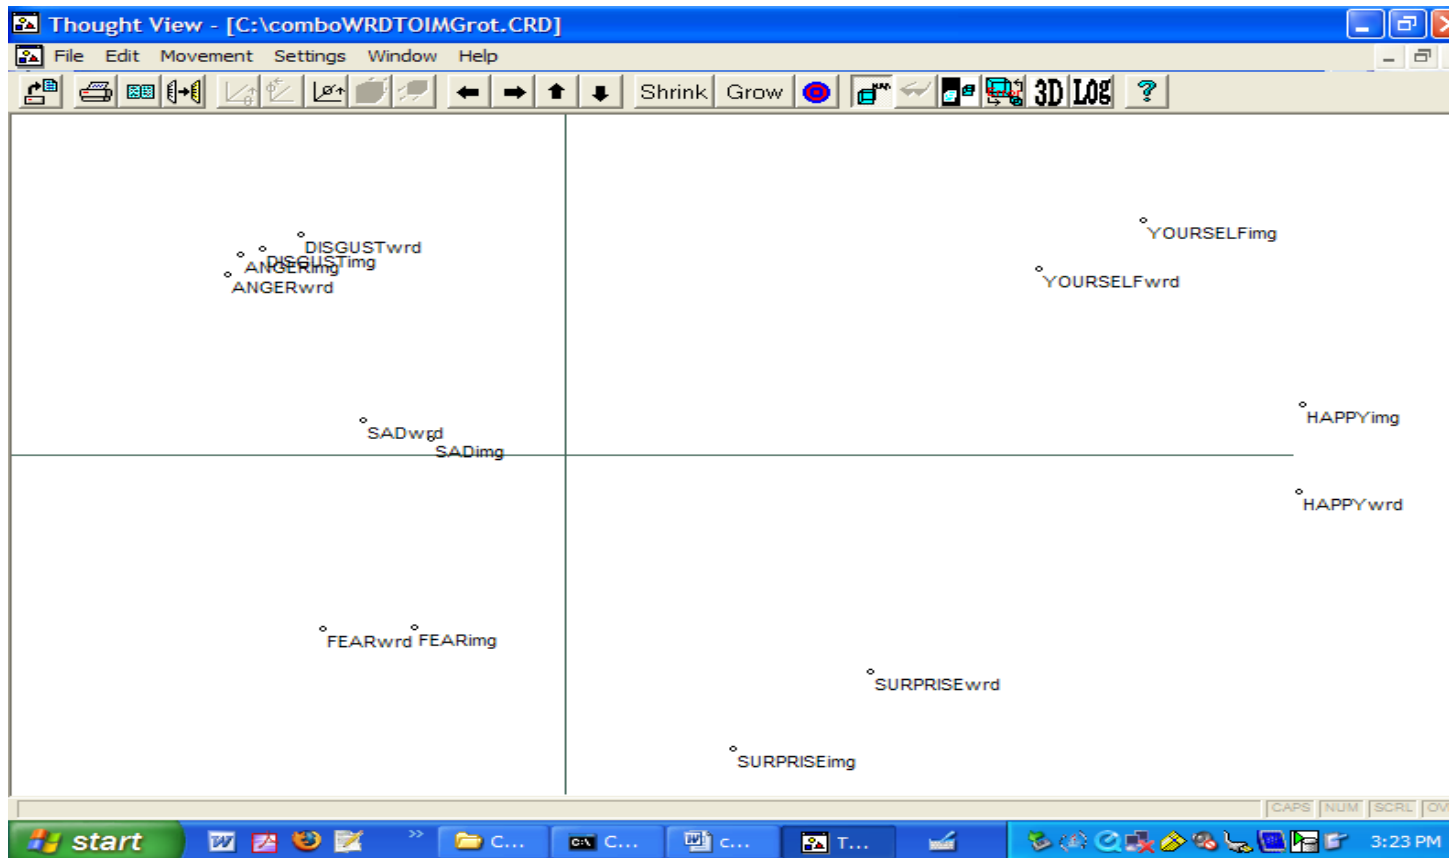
Thought View - [C:\comboWRDTOIMGrot.CRD]

File Edit Movement Settings Window Help

Shrink Grow 3D LOG ?

DISGUSTwrd
DISGUSTimg
ANGERimg
ANGERwrd

YOURSELFimg
YOURSELFwrd

SADwrd
SADimg

HAPPYimg
HAPPYwrd

FEARwrd FEARimg

SURPRISEwrd

SURPRISEimg

CAPS NUM SCRL OV

start C... C... c... T... 3:23 PM